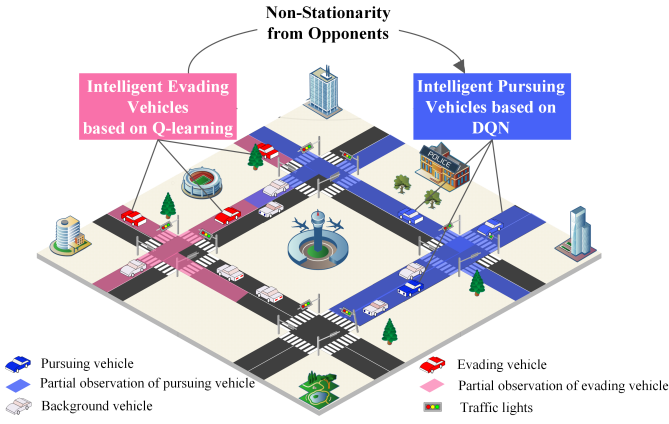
Non-Stationarity from Opponents

Intelligent Evading Vehicles based on Q-learning

Intelligent Pursuing Vehicles based on DQN

POLICE

Pursuing vehicle

Partial observation of pursuing vehicle

Background vehicle

Evading vehicle

Partial observation of evading vehicle

Traffic lights